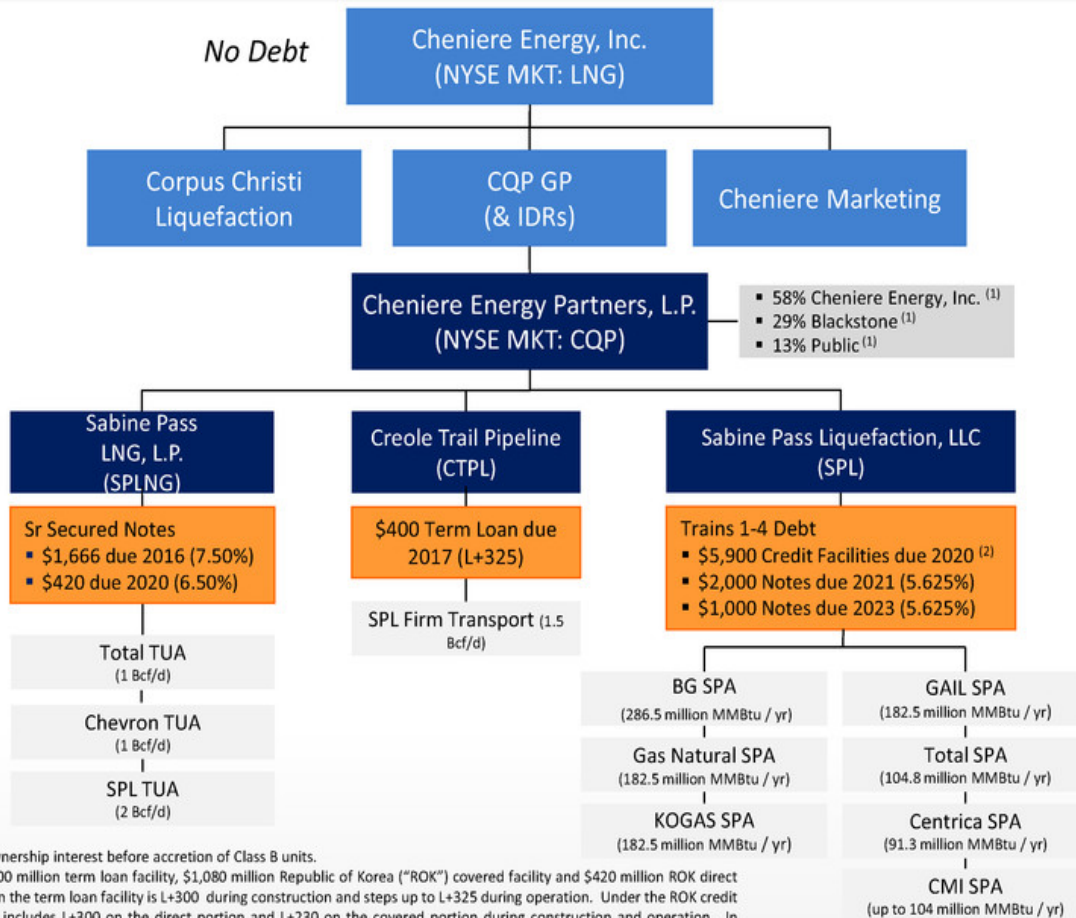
No Debt

Cheniere Energy, Inc.
(NYSE MKT: LNG)

Corpus Christi Liquefaction

CQP GP
(& IDRs)

Cheniere Marketing

Cheniere Energy Partners, L.P.
(NYSE MKT: CQP)

▪ 58% Cheniere Energy, Inc. $^{(1)}$
▪ 29% Blackstone $^{(1)}$
▪ 13% Public $^{(1)}$

Sabine Pass LNG, L.P. (SPLNG)

Creole Trail Pipeline (CTPL)

Sabine Pass Liquefaction, LLC (SPL)

Sr Secured Notes
▪ \$1,666 due 2016 (7.50%)
▪ \$420 due 2020 (6.50%)

\$400 Term Loan due 2017 (L+325)

Trains 1-4 Debt
▪ \$5,900 Credit Facilities due 2020 $^{(2)}$
▪ \$2,000 Notes due 2021 (5.625%)
▪ \$1,000 Notes due 2023 (5.625%)

SPL Firm Transport (1.5 Bcf/d)

Total TUA
(1 Bcf/d)

Chevron TUA
(1 Bcf/d)

SPL TUA
(2 Bcf/d)

BG SPA
(286.5 million MMBtu / yr)

Gas Natural SPA
(182.5 million MMBtu / yr)

KOGAS SPA
(182.5 million MMBtu / yr)

GAIL SPA
(182.5 million MMBtu / yr)

Total SPA
(104.8 million MMBtu / yr)

Centrica SPA
(91.3 million MMBtu / yr)

CMI SPA
(up to 104 million MMBtu / yr)

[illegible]nership interest before accretion of Class B units.
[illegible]00 million term loan facility, \$1,080 million Republic of Korea ("ROK") covered facility and \$420 million ROK direct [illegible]n the term loan facility is L+300 during construction and steps up to L+325 during operation. Under the ROK credit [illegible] includes L+300 on the direct portion and L+230 on the covered portion during construction and operation. In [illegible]